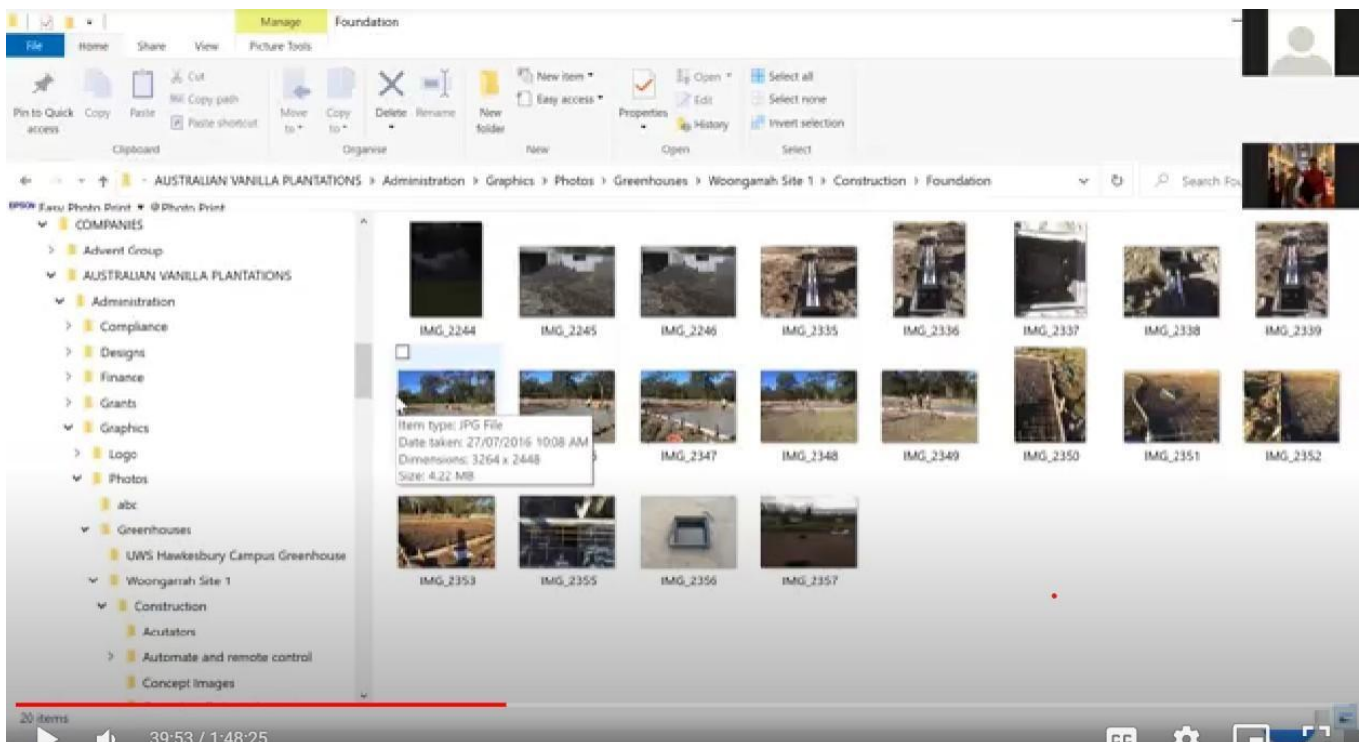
Manage Foundation

File Home Share View Picture Tools

Pin to Quick access Copy Paste Cut Copy path Paste shortcut
Clipboard

Move to Copy to Delete Rename
Organise

New folder New item Easy access
New

Properties Open Edit History
Open

Select all Select none Invert selection
Select

AUSTRALIAN VANILLA PLANTATIONS > Administration > Graphics > Photos > Greenhouses > Woongarrah Site 1 > Construction > Foundation

Search Fo

EPSON Easy Photo Print Photo Print

COMPANIES
Advent Group
AUSTRALIAN VANILLA PLANTATIONS
Administration
Compliance
Designs
Finance
Grants
Graphics
Logo
Photos
abc
Greenhouses
UWS Hawkesbury Campus Greenhouse
Woongarrah Site 1
Construction
Acutators
Automate and remote control
Concept Images

IMG_2244
IMG_2245
IMG_2246
IMG_2335
IMG_2336
IMG_2337
IMG_2338
IMG_2339
IMG_2347
IMG_2348
IMG_2349
IMG_2350
IMG_2351
IMG_2352
IMG_2353
IMG_2355
IMG_2356
IMG_2357

Item type: JPG File
Date taken: 27/07/2016 10:08 AM
Dimensions: 3264 x 2448
Size: 4.22 MB

20 items

39:53 / 1:48:25